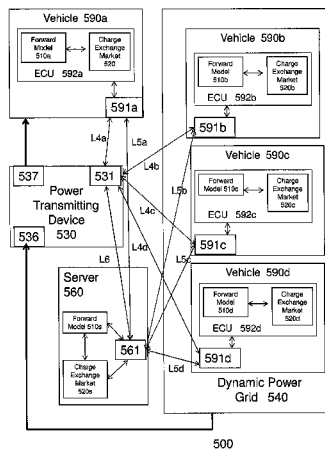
Vehicle 590a

Forward Model 510a

Charge Exchange Market 520

ECU 592a

591a

L4a

L5a

537

Power Transmitting Device 530

531

536

L4b

L4c

L4d

L5b

L5c

L6

Server 560

Forward Model 510s

Charge Exchange Market 520s

561

L5d

Vehicle 590b

Forward Model 510b

Charge Exchange Market 520b

ECU 592b

591b

Vehicle 590c

Forward Model 510c

Charge Exchange Market 520c

ECU 592c

591c

Vehicle 590d

Forward Model 510d

Charge Exchange Market 520d

ECU 592d

591d

Dynamic Power Grid 540

500